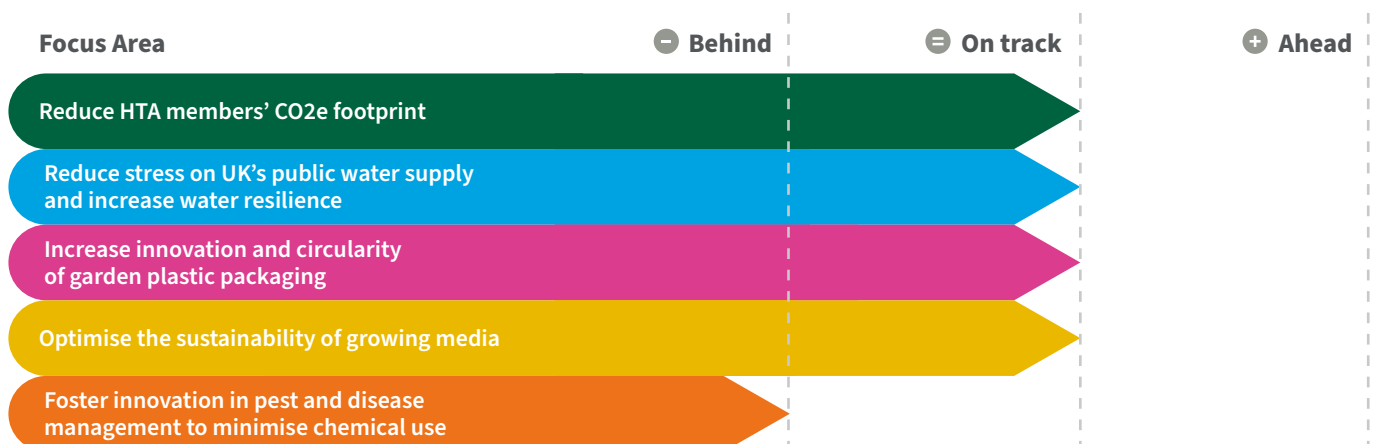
| Focus Area | − Behind | = On track | + Ahead |
|---|---|---|---|
| Reduce HTA members’ CO2e footprint | | | |
| Reduce stress on UK’s public water supply and increase water resilience | | | |
| Increase innovation and circularity of garden plastic packaging | | | |
| Optimise the sustainability of growing media | | | |
| Foster innovation in pest and disease management to minimise chemical use | | | |